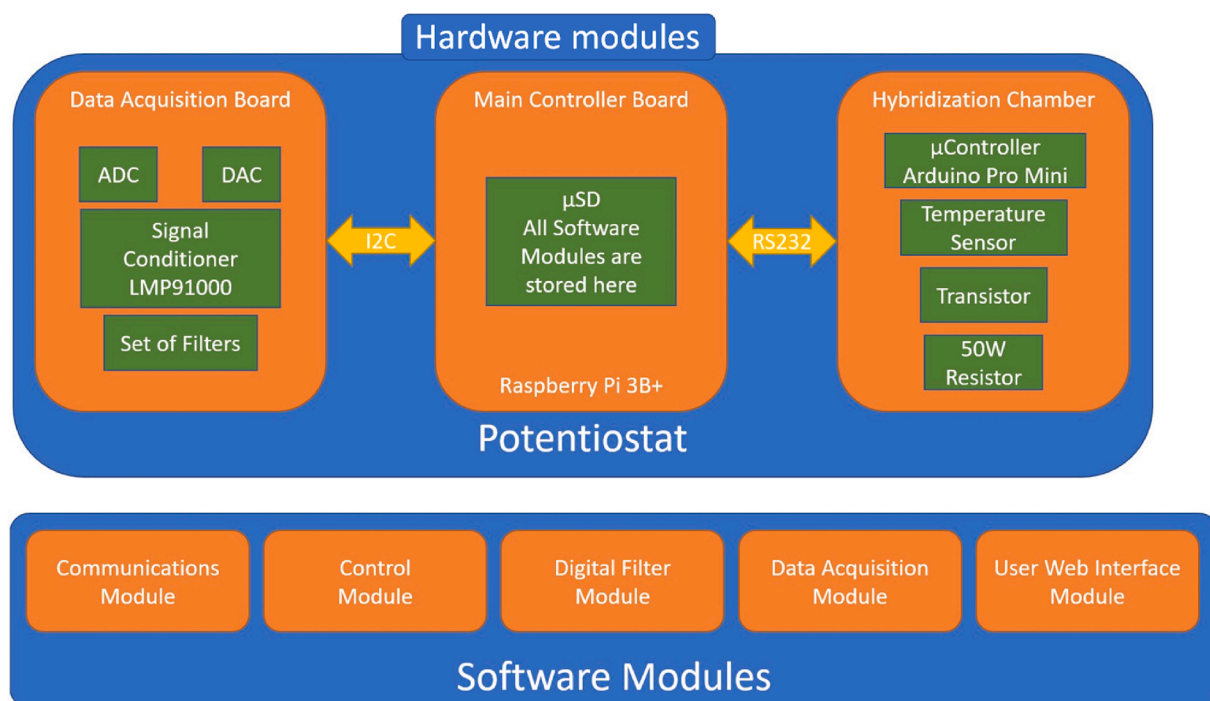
Hardware modules

Data Acquisition Board

ADC

DAC

Signal Conditioner LMP91000

Set of Filters

I2C

Main Controller Board

µSD All Software Modules are stored here

Raspberry Pi 3B+

RS232

Hybridization Chamber

µController Arduino Pro Mini

Temperature Sensor

Transistor

50W Resistor

Potentiostat

Communications Module

Control Module

Digital Filter Module

Data Acquisition Module

User Web Interface Module

Software Modules